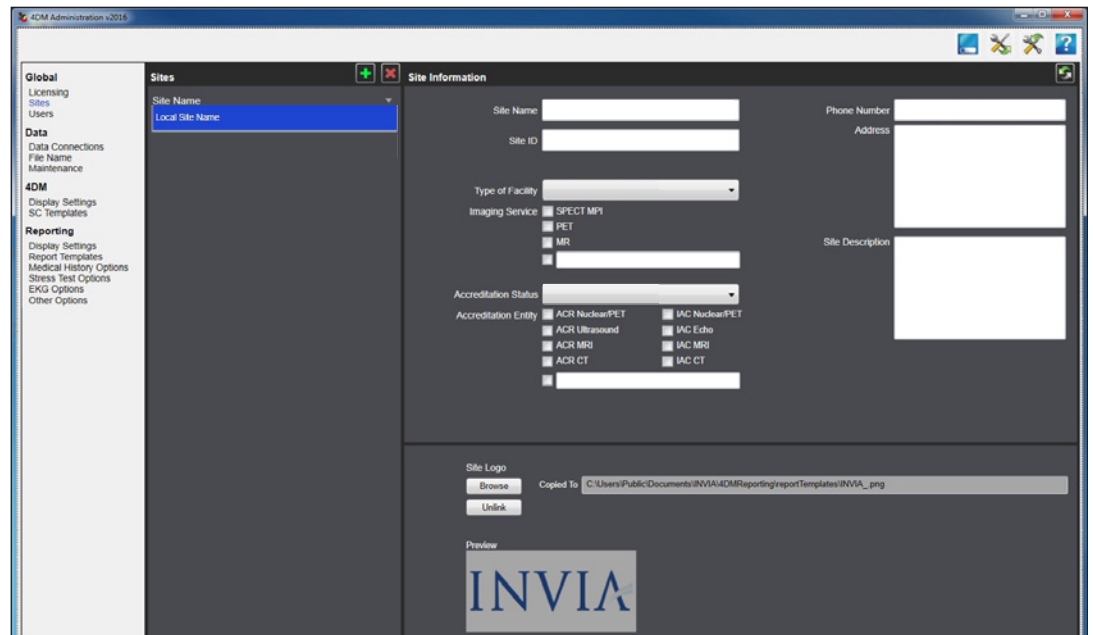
4DM Administration v2016

Global
Licensing
Sites
Users

Data
Data Connections
File Name
Maintenance

4DM
Display Settings
SC Templates

Reporting
Display Settings
Report Templates
Medical History Options
Stress Test Options
EKG Options
Other Options

Sites
Site Name
Local Site Name

Site Information

Site Name
Site ID
Type of Facility
Imaging Service
SPECT MPI
PET
MR
Accreditation Status
Accreditation Entity
ACR Nuclear/PET
ACR Ultrasound
ACR MRI
ACR CT
IAC Nuclear/PET
IAC Echo
IAC MRI
IAC CT

Phone Number
Address
Site Description

Site Logo
Browse
Unlink
Copied To C:\Users\Public\Documents\INVIA\4DMReporting\reportTemplates\INVIA_.png

Preview
INVIA